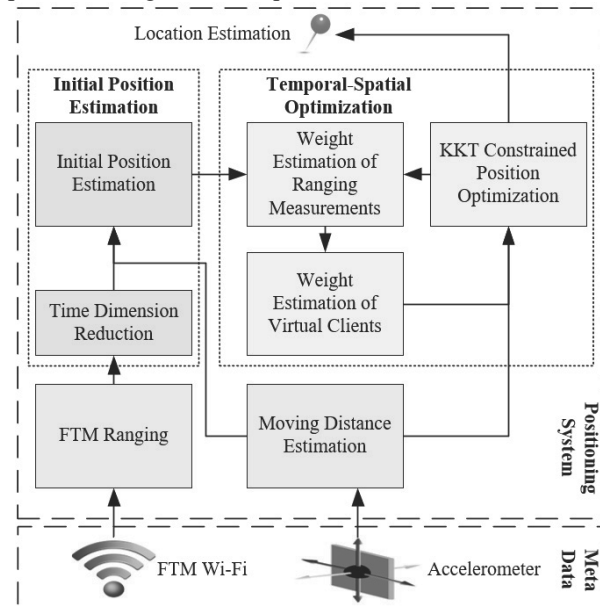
Location Estimation

Initial Position Estimation

Temporal-Spatial Optimization

Initial Position Estimation

Weight Estimation of Ranging Measurements

KKT Constrained Position Optimization

Weight Estimation of Virtual Clients

Time Dimension Reduction

FTM Ranging

Moving Distance Estimation

Positioning System

FTM Wi-Fi

Accelerometer

Meta Data